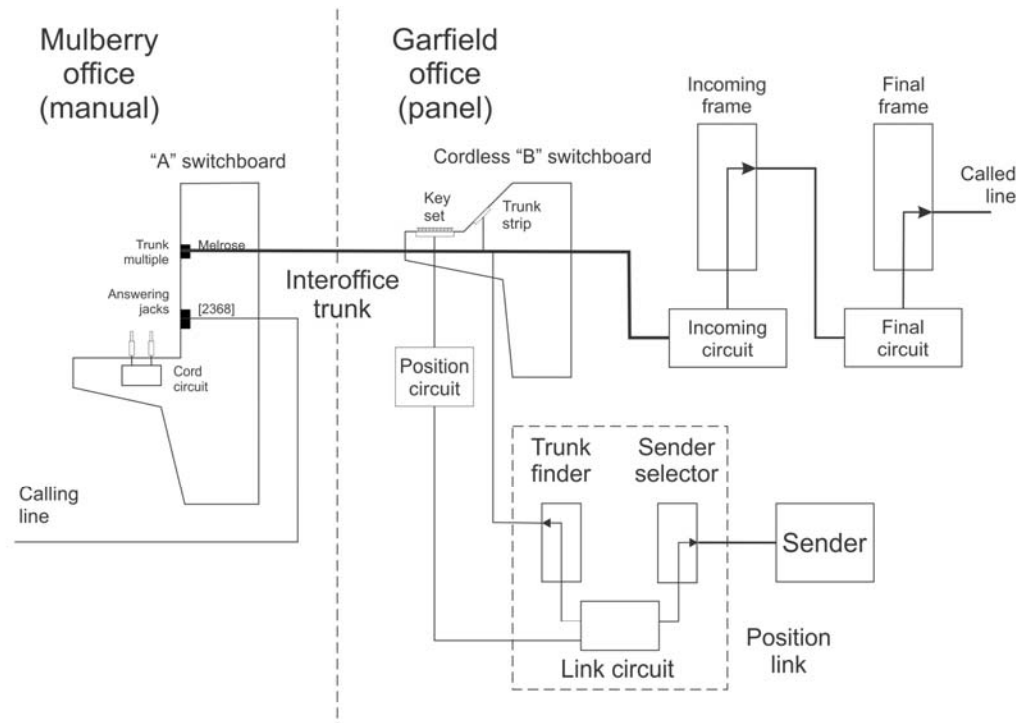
Mulberry office (manual)

Garfield office (panel)

Incoming frame

Final frame

"A" switchboard

Cordless "B" switchboard

Called line

Key set

Trunk strip

Trunk multiple

Melrose

Answering jacks

[2368]

Interoffice trunk

Cord circuit

Position circuit

Incoming circuit

Final circuit

Trunk finder

Sender selector

Calling line

Sender

Link circuit

Position link